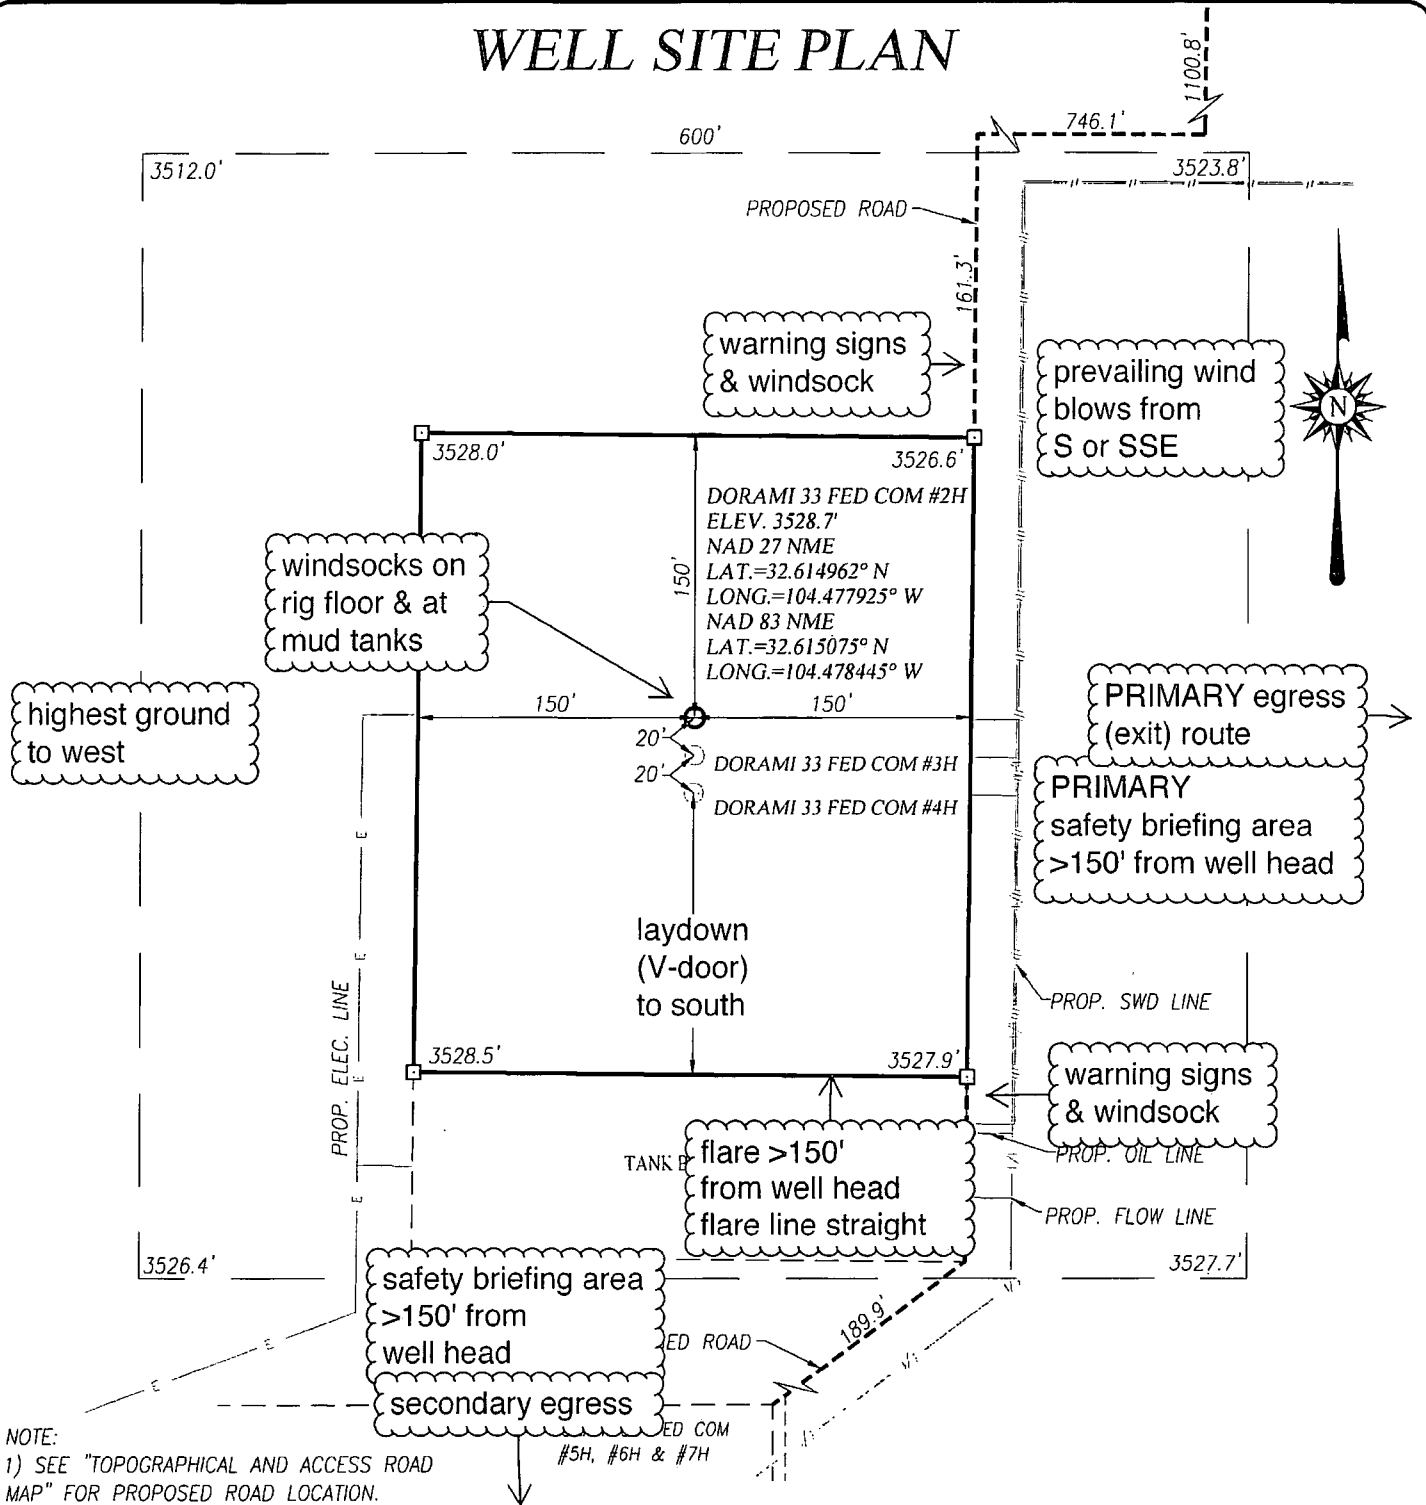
WELL SITE PLAN

1100.8'

746.1'

600'

3512.0'

3523.8'

PROPOSED ROAD

161.3'

warning signs & windsock

prevailing wind blows from S or SSE

N

3528.0'

3526.6'

DORAMI 33 FED COM #2H
ELEV. 3528.7'
NAD 27 NME
LAT.=32.614962° N
LONG.=104.477925° W
NAD 83 NME
LAT.=32.615075° N
LONG.=104.478445° W

150'

windsocks on rig floor & at mud tanks

highest ground to west

150'

150'

PRIMARY egress (exit) route

20'

20'

DORAMI 33 FED COM #3H

DORAMI 33 FED COM #4H

PRIMARY safety briefing area >150' from well head

laydown (V-door) to south

PROP. ELEC. LINE

PROP. SWD LINE

3528.5'

3527.9'

warning signs & windsock

TANK B

flare >150' from well head flare line straight

PROP. OIL LINE

PROP. FLOW LINE

3526.4'

3527.7'

safety briefing area >150' from well head

ED ROAD

189.9'

secondary egress

ED COM
#5H, #6H & #7H

NOTE:
1) SEE "TOPOGRAPHICAL AND ACCESS ROAD MAP" FOR PROPOSED ROAD LOCATION.